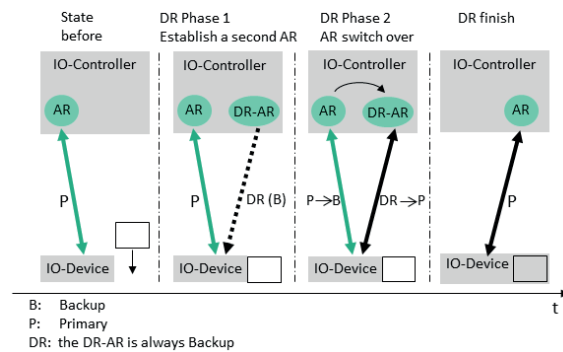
State before

DR Phase 1
Establish a second AR

DR Phase 2
AR switch over

DR finish

IO-Controller

AR

P

IO-Device

IO-Controller

AR

DR-AR

P

DR (B)

IO-Device

IO-Controller

AR

DR-AR

P→B

DR→P

IO-Device

IO-Controller

AR

P

IO-Device

t

B: Backup
P: Primary
DR: the DR-AR is always Backup